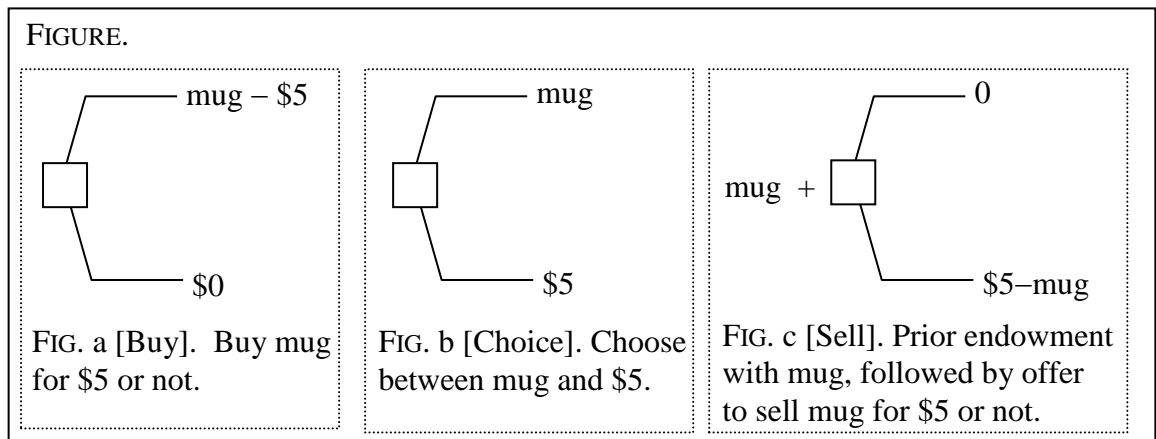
FIGURE.

mug – \$5

\$0

FIG. a [Buy]. Buy mug for \$5 or not.

mug

\$5

FIG. b [Choice]. Choose between mug and \$5.

0

mug +

\$5–mug

FIG. c [Sell]. Prior endowment with mug, followed by offer to sell mug for \$5 or not.